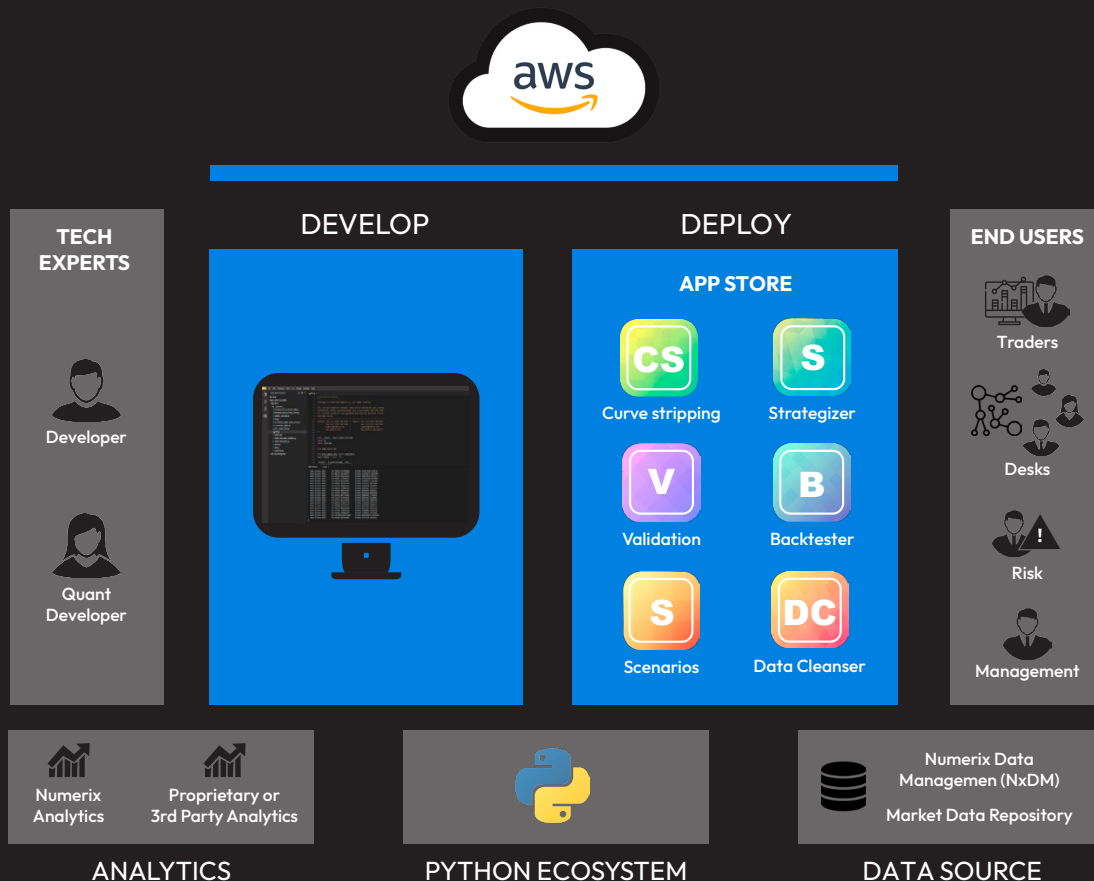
aws

TECH EXPERTS

Developer

Quant Developer

DEVELOP

DEPLOY

APP STORE

CS
Curve stripping

S
Strategizer

V
Validation

B
Backtester

S
Scenarios

DC
Data Cleanser

END USERS

Traders

Desks

Risk

Management

Numerix Analytics

Proprietary or 3rd Party Analytics

ANALYTICS

PYTHON ECOSYSTEM

Numerix Data Managemen (NxDM)

Market Data Repository

DATA SOURCE